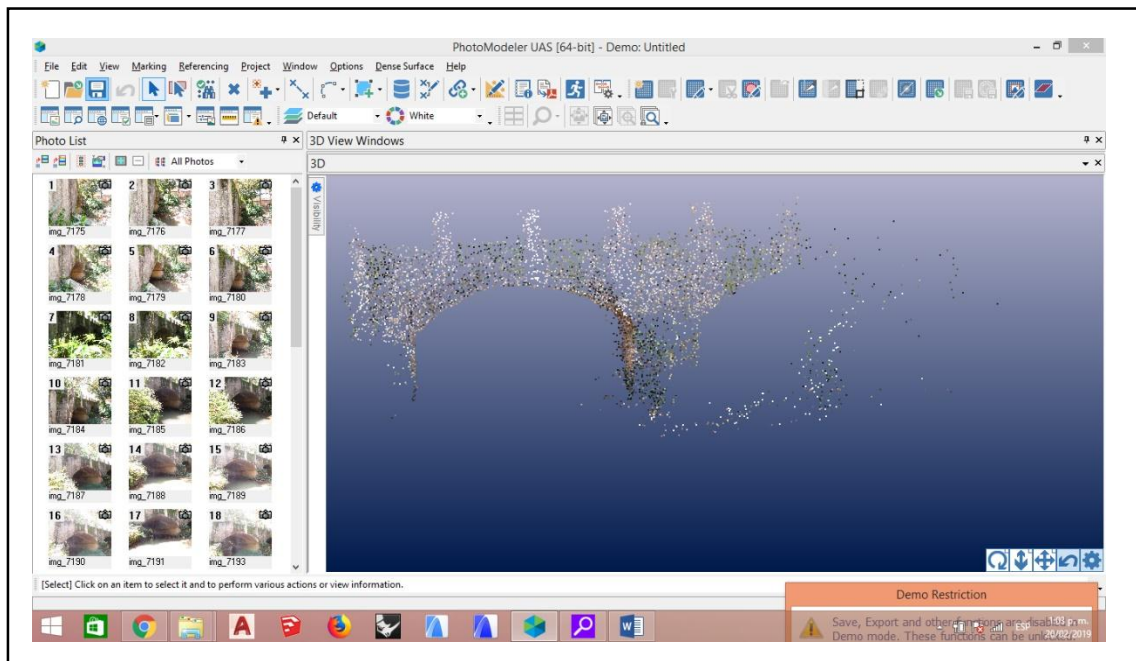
PhotoModeler UAS [64-bit] - Demo: Untitled

File Edit View Marking Referencing Project Window Options Dense Surface Help

Default White

Photo List

All Photos

3D View Windows

3D

Visibility

| 1 | 2 | 3 |
|---|---|---|
| img_7175 | img_7176 | img_7177 |
| 4 | 5 | 6 |
| img_7178 | img_7179 | img_7180 |
| 7 | 8 | 9 |
| img_7181 | img_7182 | img_7183 |
| 10 | 11 | 12 |
| img_7184 | img_7185 | img_7186 |
| 13 | 14 | 15 |
| img_7187 | img_7188 | img_7189 |
| 16 | 17 | 18 |
| img_7190 | img_7191 | img_7193 |

[Select] Click on an item to select it and to perform various actions or view information.

Demo Restriction

Save, Export and other functions are disab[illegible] Demo mode. These functions can be un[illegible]

ESP 1:03 p.m. 20/02/2019